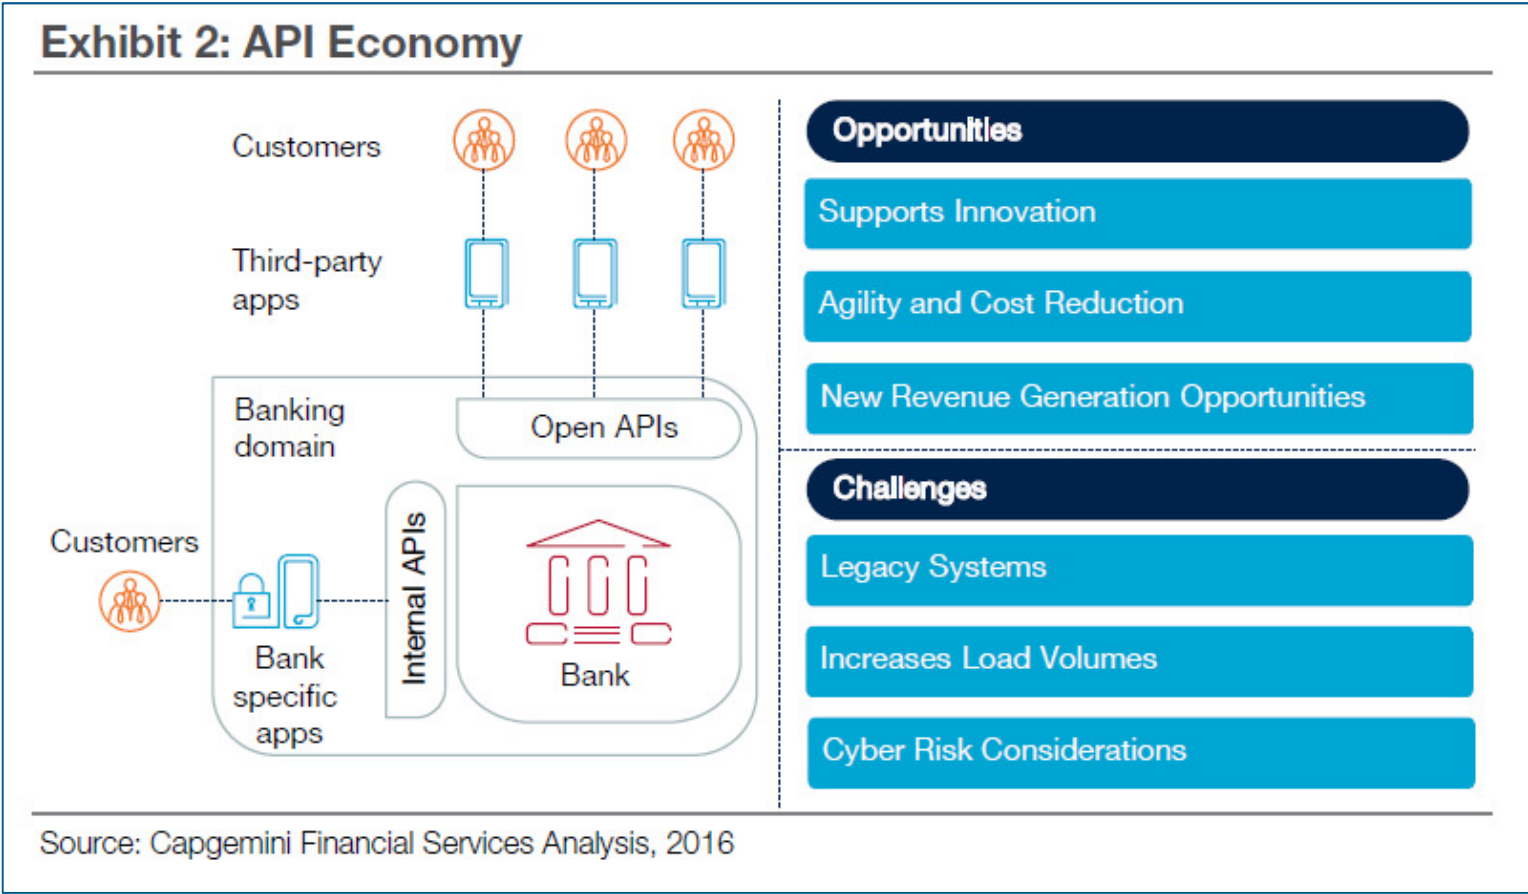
Exhibit 2: API Economy

Customers

Third-party apps

Banking domain

Open APIs

Customers

Internal APIs

Bank specific apps

Bank

Opportunities

Supports Innovation

Agility and Cost Reduction

New Revenue Generation Opportunities

Challenges

Legacy Systems

Increases Load Volumes

Cyber Risk Considerations

Source: Capgemini Financial Services Analysis, 2016